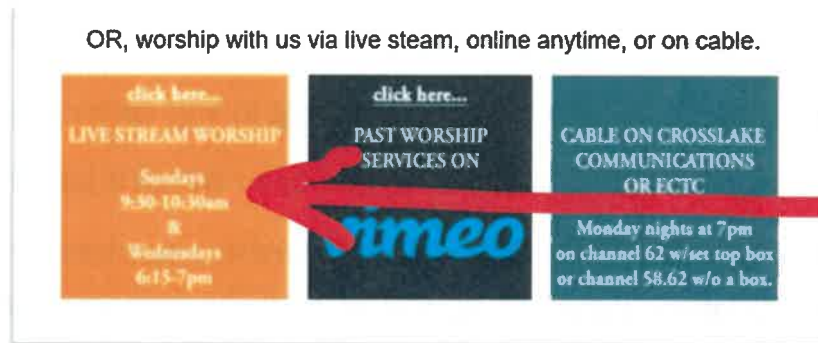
OR, worship with us via live steam, online anytime, or on cable.

click here...
LIVE STREAM WORSHIP
Sundays
9:30-10:30am
&
Wednesdays
6:15-7pm

click here...
PAST WORSHIP SERVICES ON
vimeo

CABLE ON CROSSLAKE COMMUNICATIONS OR ECTC
Monday nights at 7pm on channel 62 w/set top box or channel 58.62 w/o a box.